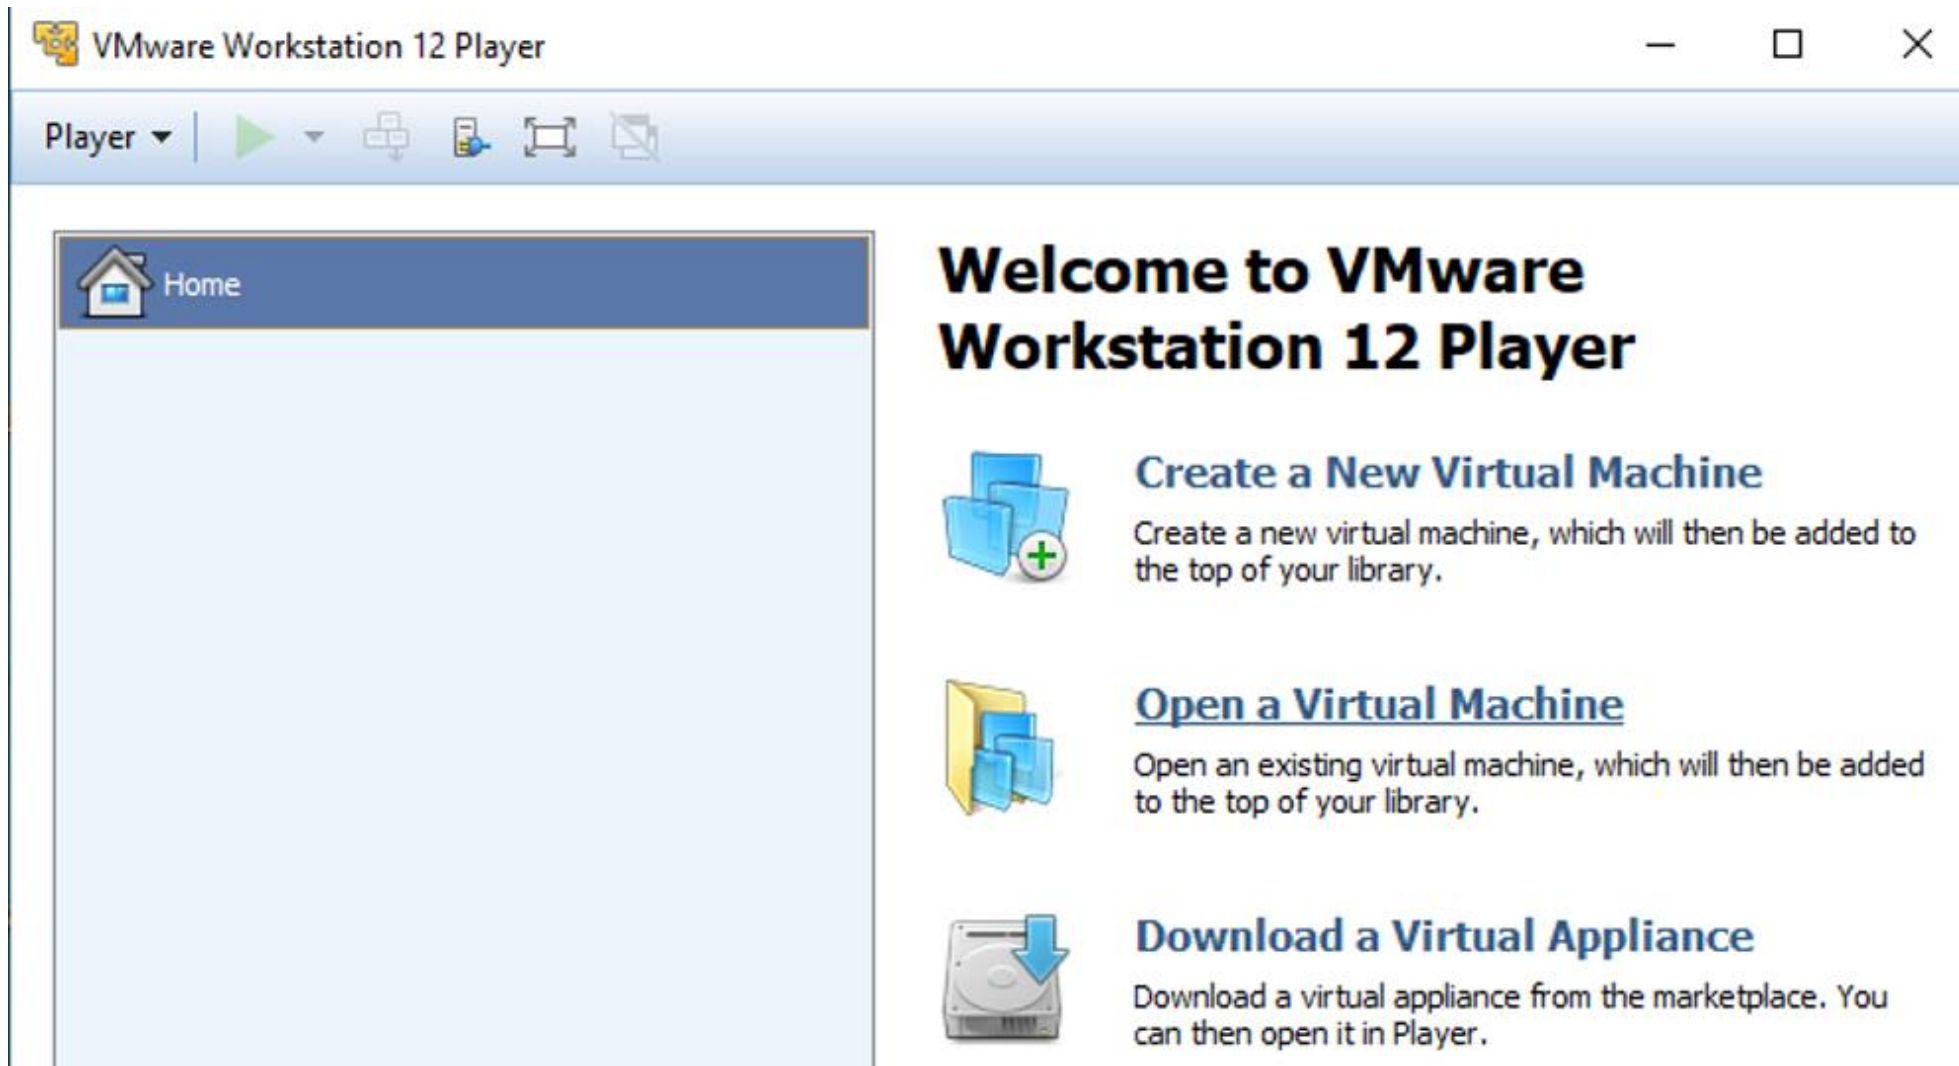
VMware Workstation 12 Player

Player

Home

Welcome to VMware Workstation 12 Player

Create a New Virtual Machine

Create a new virtual machine, which will then be added to the top of your library.

Open a Virtual Machine

Open an existing virtual machine, which will then be added to the top of your library.

Download a Virtual Appliance

Download a virtual appliance from the marketplace. You can then open it in Player.